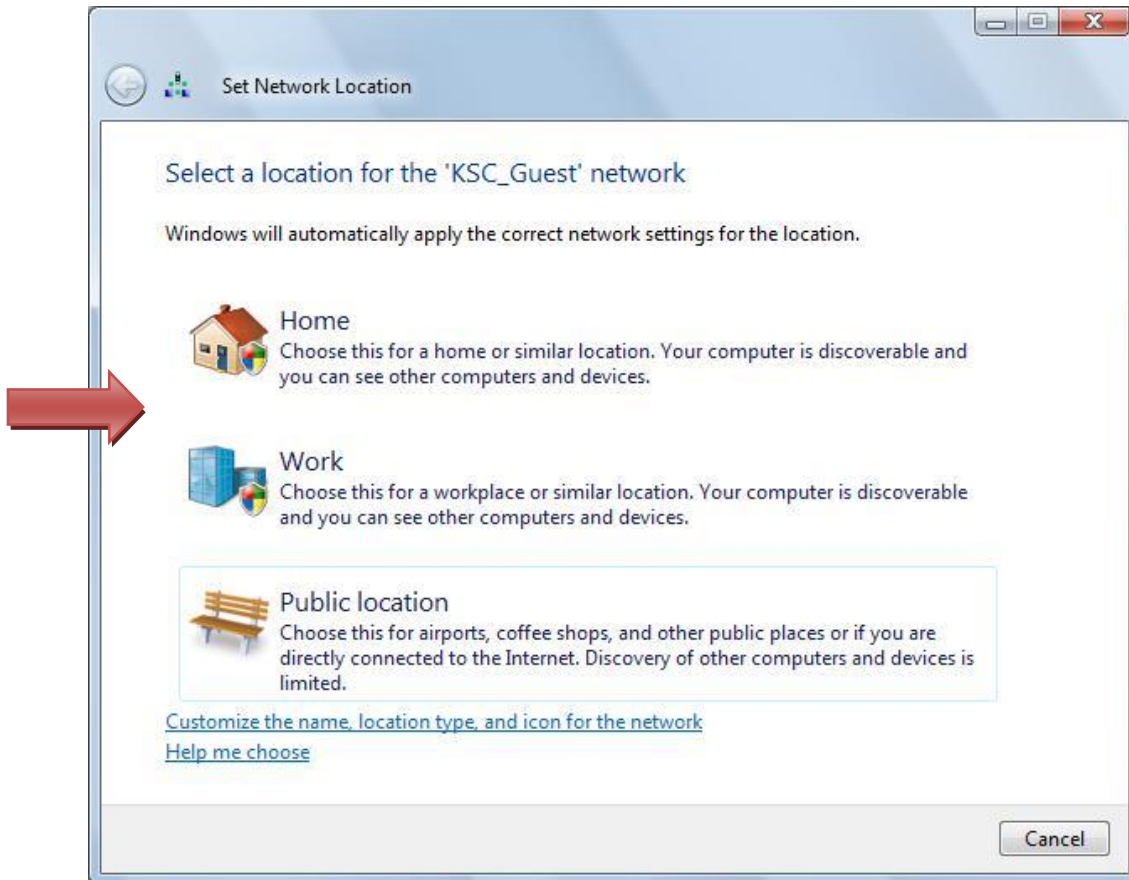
Set Network Location

Select a location for the 'KSC_Guest' network

Windows will automatically apply the correct network settings for the location.

Home
Choose this for a home or similar location. Your computer is discoverable and you can see other computers and devices.

Work
Choose this for a workplace or similar location. Your computer is discoverable and you can see other computers and devices.

Public location
Choose this for airports, coffee shops, and other public places or if you are directly connected to the Internet. Discovery of other computers and devices is limited.

Customize the name, location type, and icon for the network
Help me choose

Cancel